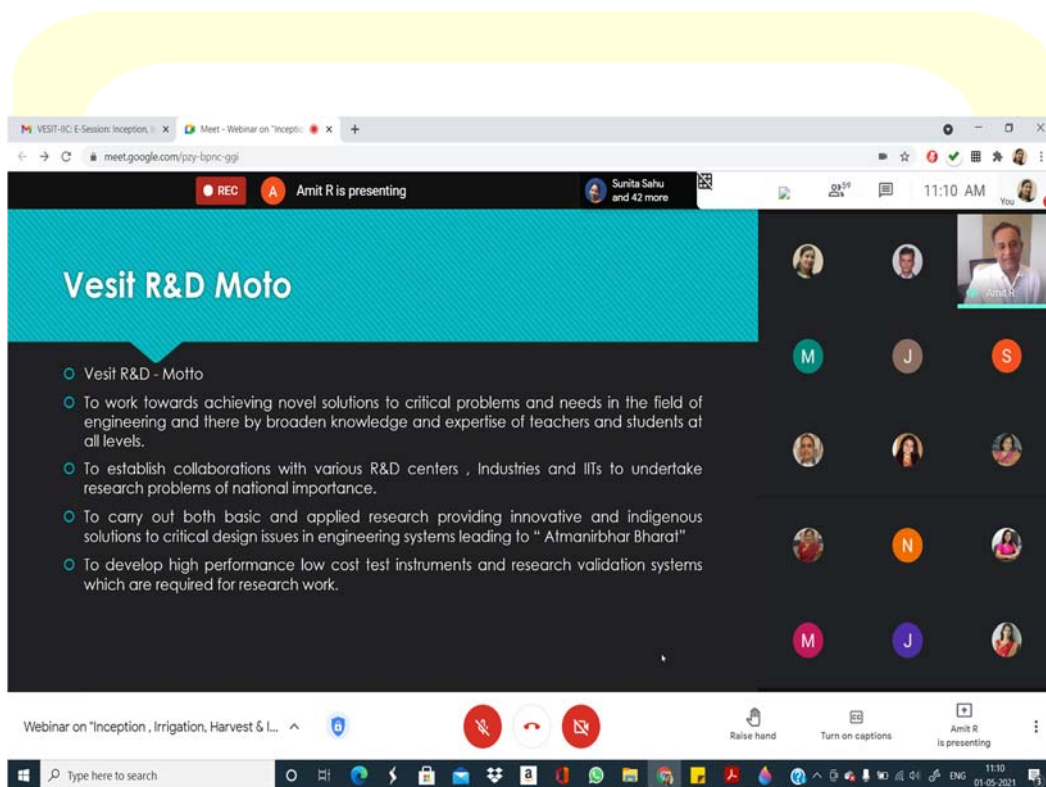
VESIT-IIC: E-Session: Inception, I ×
Meet - Webinar on "Inceptio ×
meet.google.com/pzy-bpnc-ggi

REC
A Amit R is presenting
Sunita Sahu and 42 more
59
11:10 AM
You

Vesit R&D Moto

Vesit R&D - Motto

To work towards achieving novel solutions to critical problems and needs in the field of engineering and there by broaden knowledge and expertise of teachers and students at all levels.

To establish collaborations with various R&D centers , Industries and IITs to undertake research problems of national importance.

To carry out both basic and applied research providing innovative and indigenous solutions to critical design issues in engineering systems leading to " Atmanirbhar Bharat"

To develop high performance low cost test instruments and research validation systems which are required for research work.

Amit R
M
J
S
N
M
J

Webinar on "Inception , Irrigation, Harvest & I...
Raise hand
Turn on captions
Amit R is presenting

Type here to search
ENG
11:10
01-05-2021